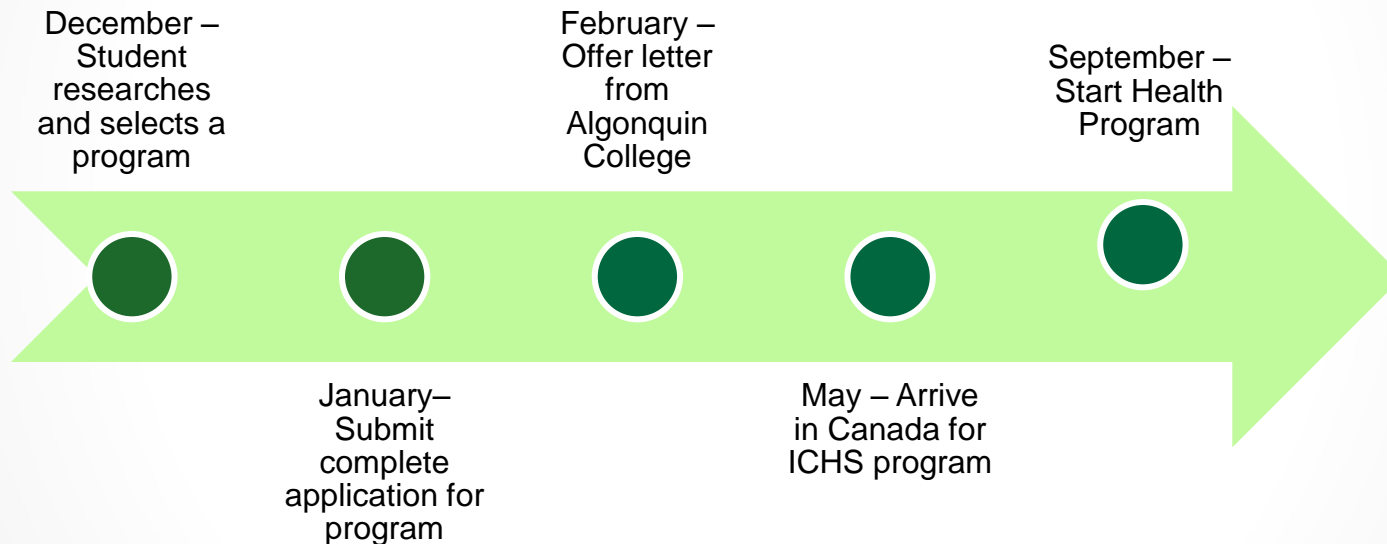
December – Student researches and selects a program

January– Submit complete application for program

February – Offer letter from Algonquin College

May – Arrive in Canada for ICHS program

September – Start Health Program